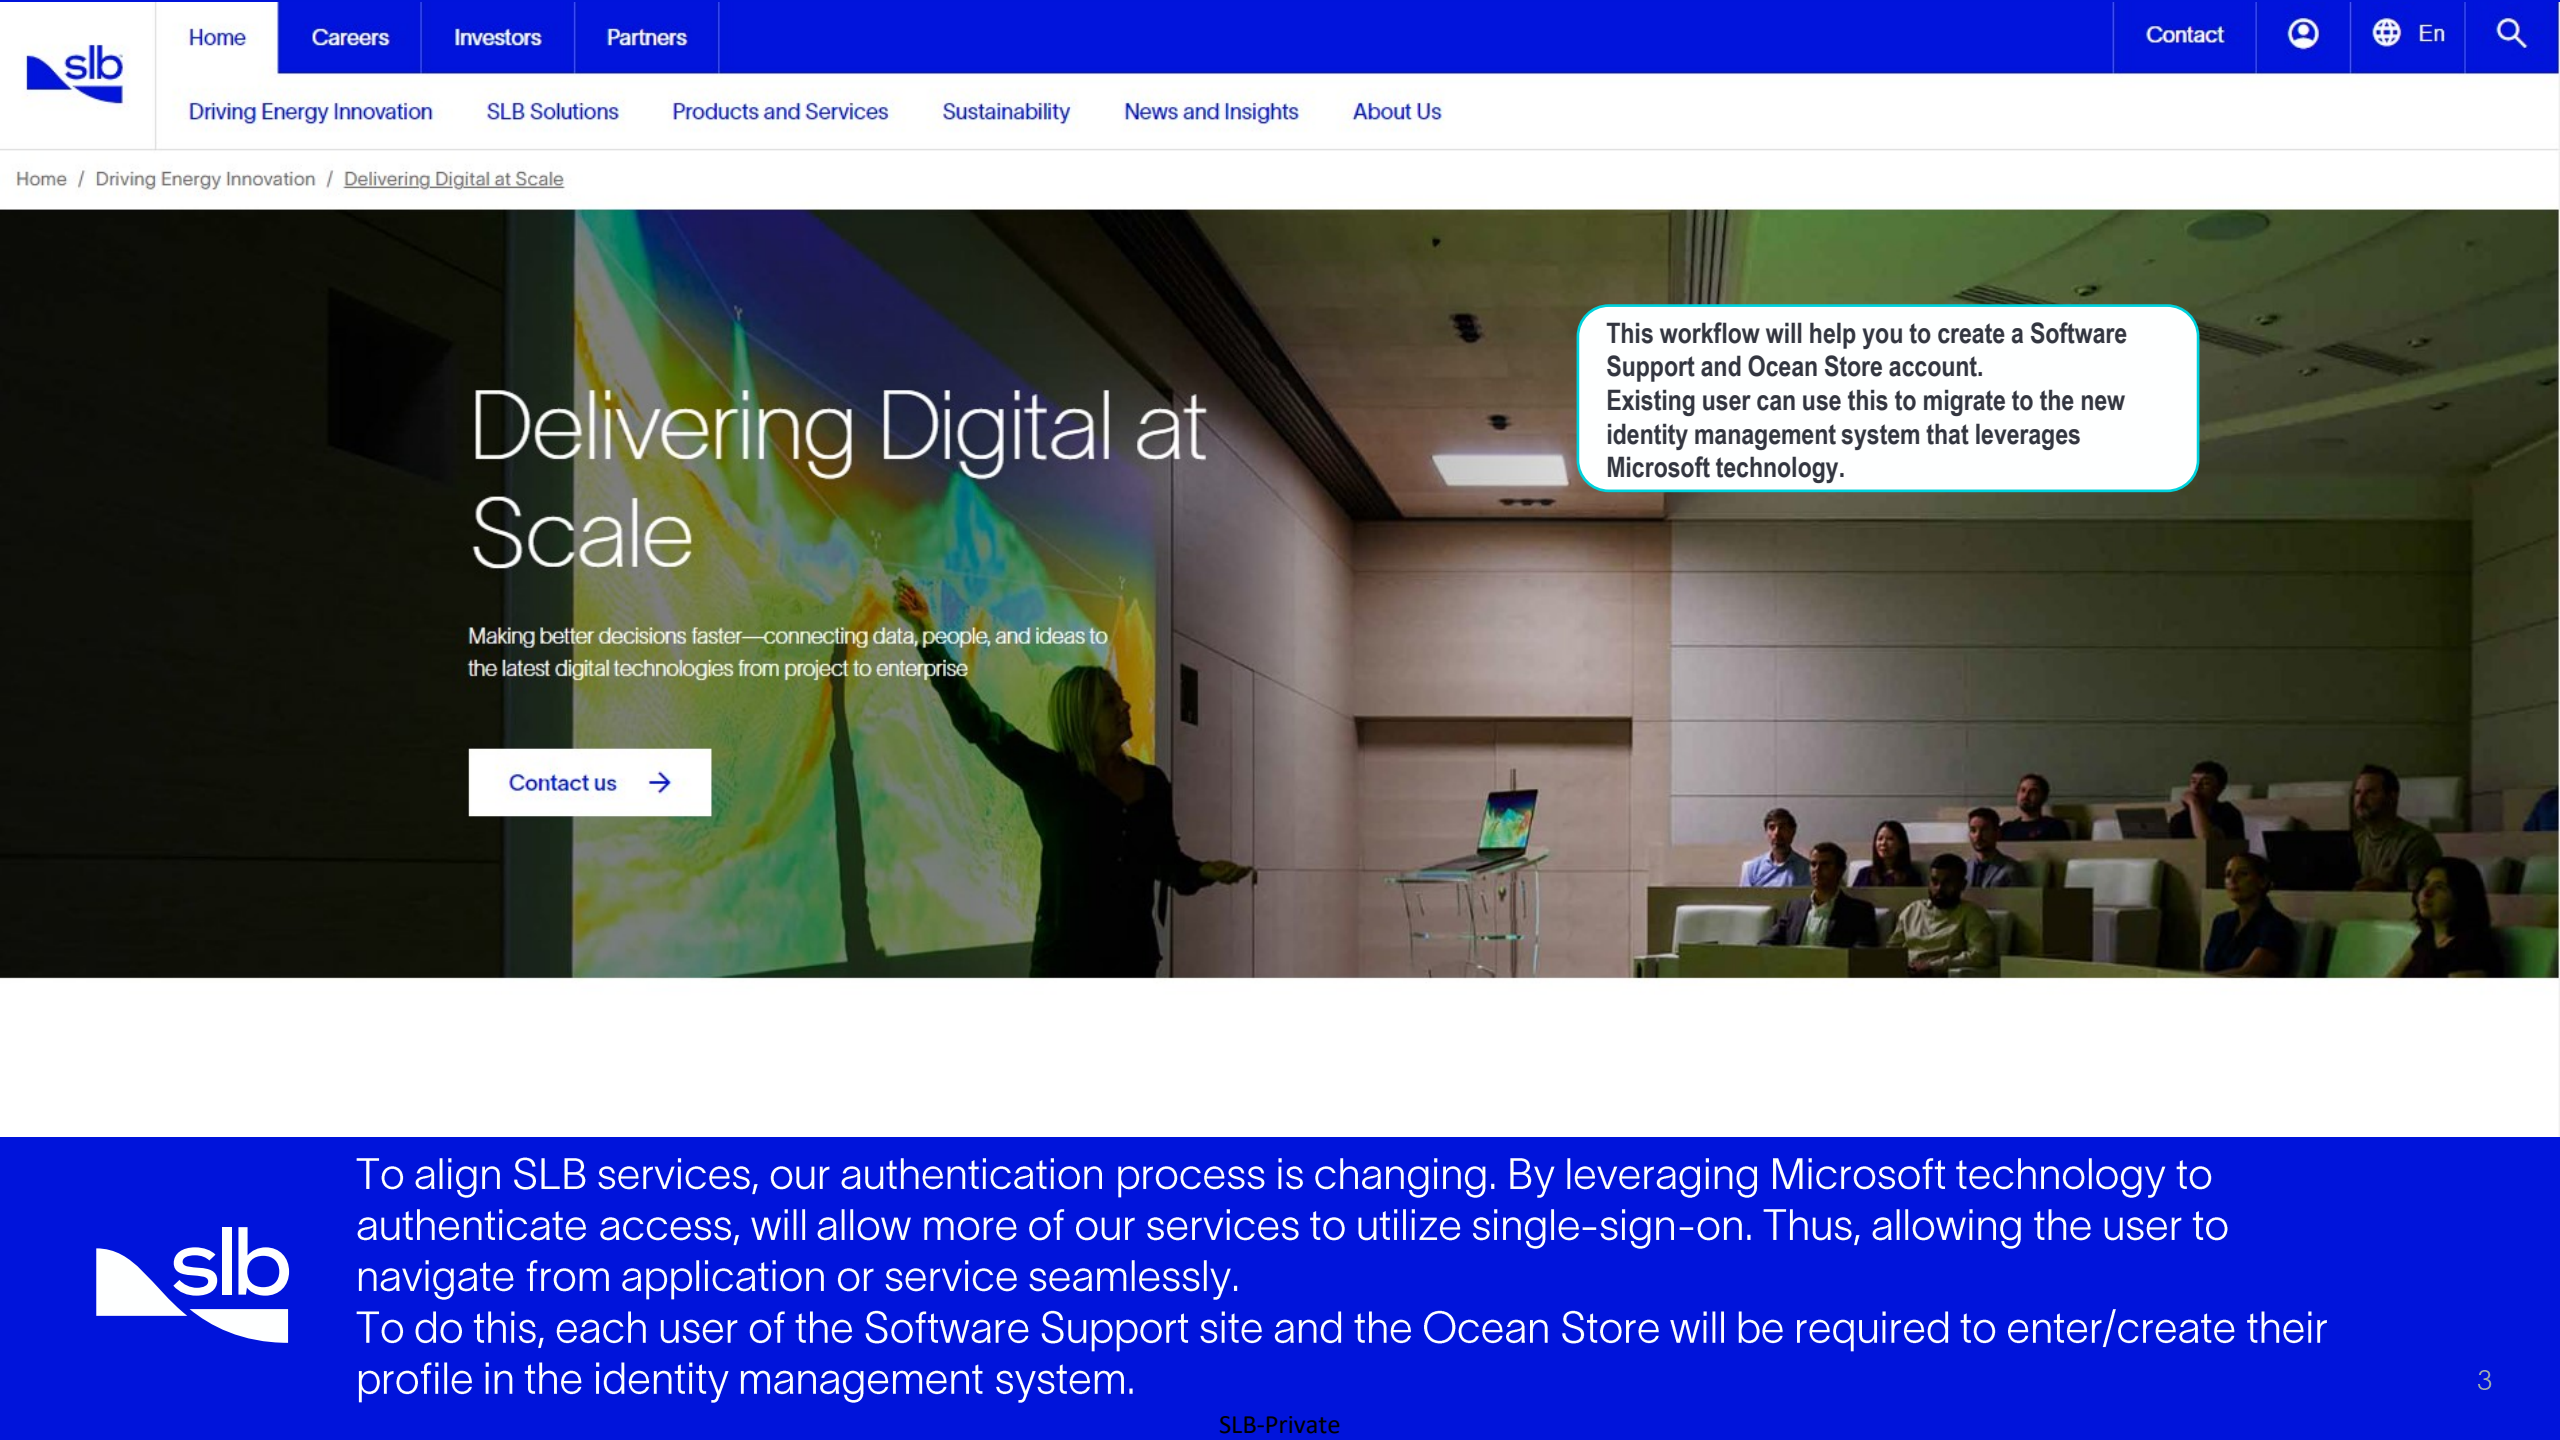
slb

Home Careers Investors Partners

Contact En

Driving Energy Innovation SLB Solutions Products and Services Sustainability News and Insights About Us

Home / Driving Energy Innovation / Delivering Digital at Scale

Delivering Digital at Scale

Making better decisions faster—connecting data, people, and ideas to the latest digital technologies from project to enterprise

Contact us

This workflow will help you to create a Software Support and Ocean Store account.
Existing user can use this to migrate to the new identity management system that leverages Microsoft technology.

slb

To align SLB services, our authentication process is changing. By leveraging Microsoft technology to authenticate access, will allow more of our services to utilize single-sign-on. Thus, allowing the user to navigate from application or service seamlessly.
To do this, each user of the Software Support site and the Ocean Store will be required to enter/create their profile in the identity management system.

3

SLB-Private